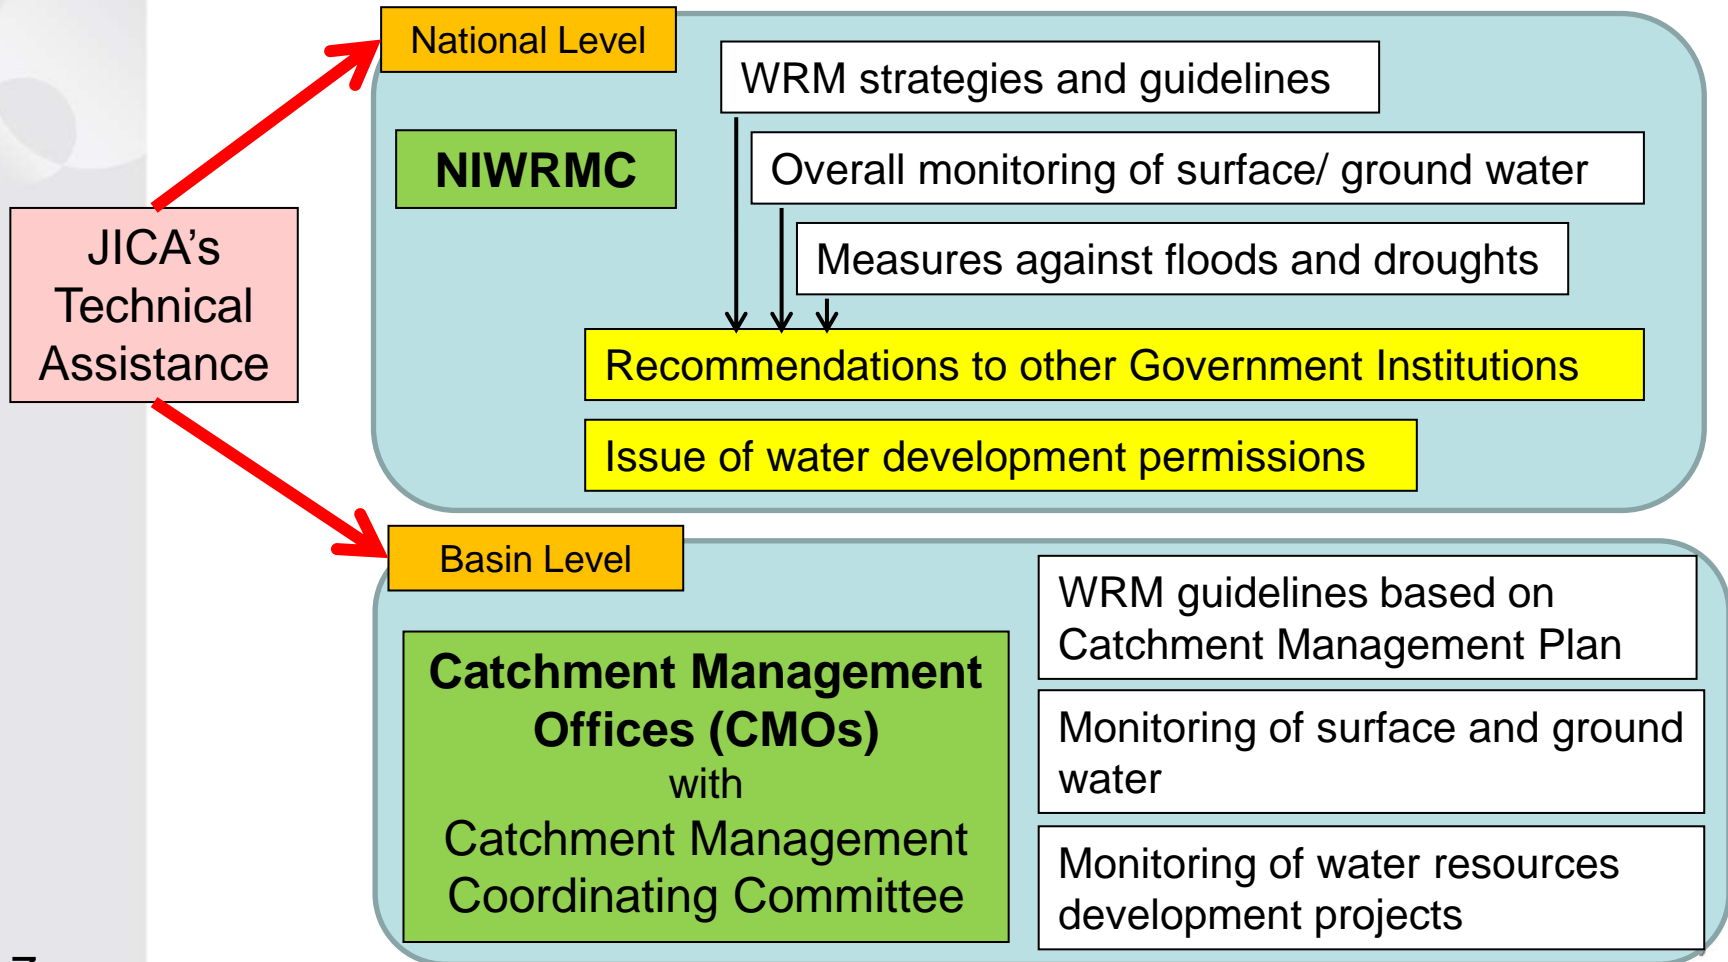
JICA's Technical Assistance

National Level

NIWRMC

WRM strategies and guidelines

Overall monitoring of surface/ ground water

Measures against floods and droughts

Recommendations to other Government Institutions

Issue of water development permissions

Basin Level

Catchment Management Offices (CMOs)
with
Catchment Management Coordinating Committee

WRM guidelines based on Catchment Management Plan

Monitoring of surface and ground water

Monitoring of water resources development projects